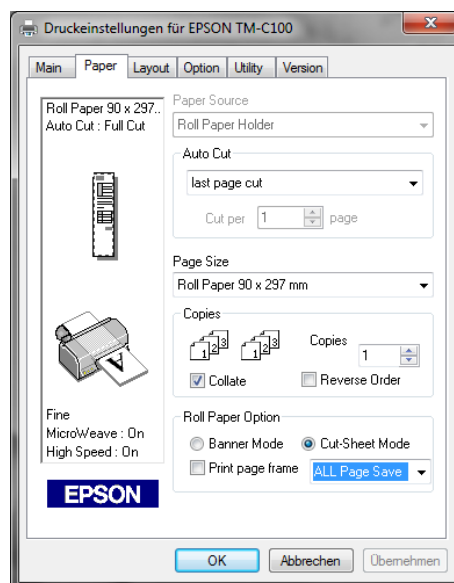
Druckeinstellungen für EPSON TM-C100

Main | Paper | Layout | Option | Utility | Version

Roll Paper 90 x 297..
Auto Cut : Full Cut

Paper Source
Roll Paper Holder

Auto Cut
last page cut
Cut per 1 page

Page Size
Roll Paper 90 x 297 mm

Copies
Copies 1
Collate
Reverse Order

Fine
MicroWeave : On
High Speed : On

Roll Paper Option
Banner Mode
Cut-Sheet Mode
Print page frame
ALL Page Save

EPSON

OK
Abbrechen
Übernehmen